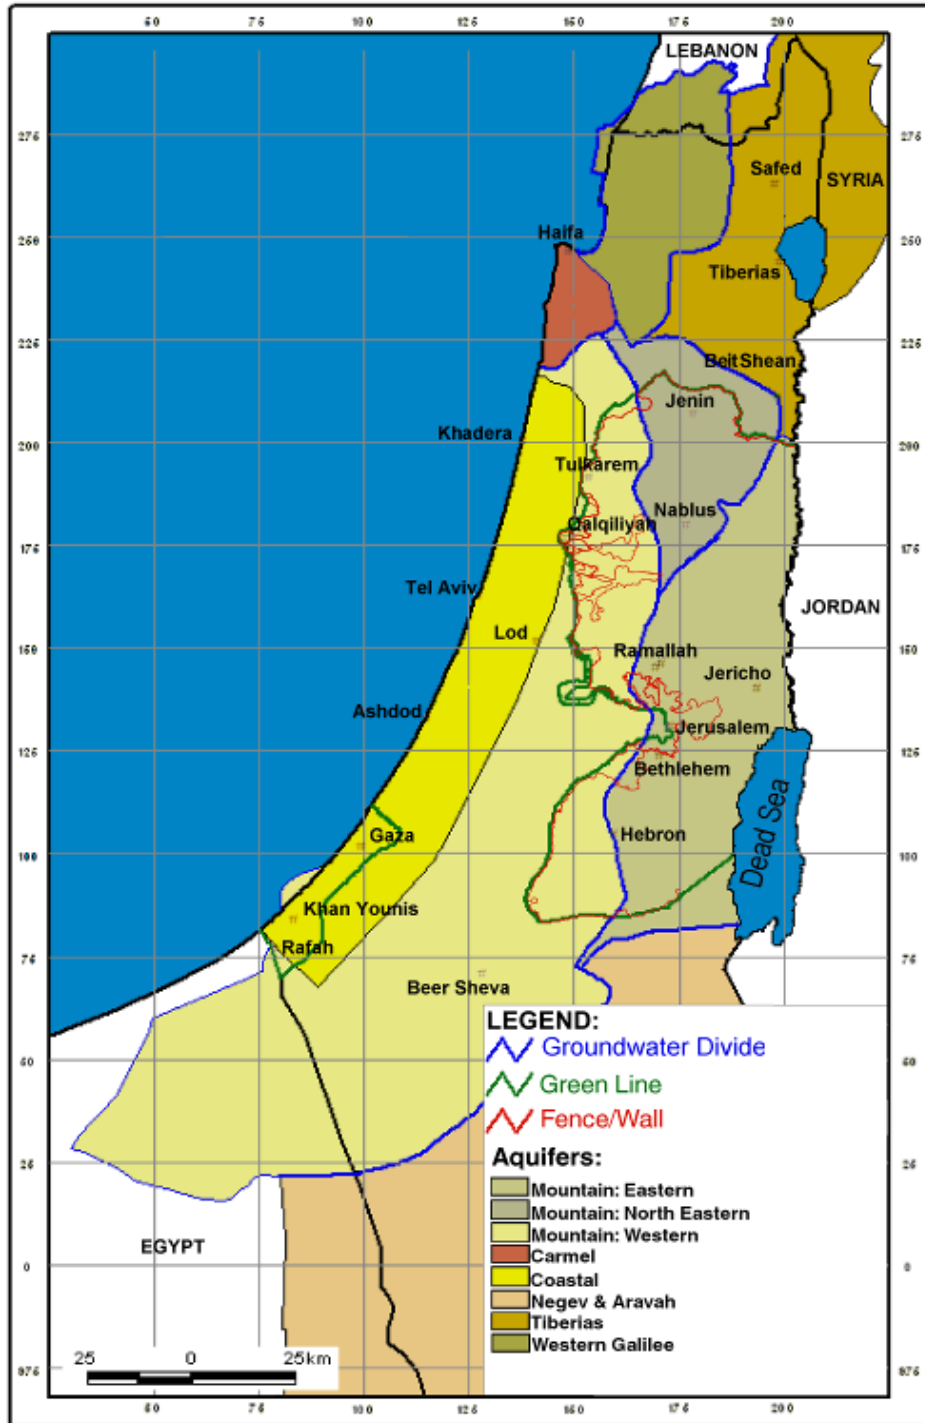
50 75 100 125 150 175 200

275 250 225 200 175 150 125 100 75 50 25 0 975

LEBANON
Safed
SYRIA
Haifa
Tiberias
Beit Shean
Jenin
Khadera
Tulkarem
Nablus
Qalqiliyah
Tel Aviv
JORDAN
Lod
Ramallah
Jericho
Ashdod
Jerusalem
Bethlehem
Dead Sea
Gaza
Hebron
Khan Younis
Rafah
Beer Sheva
EGYPT

LEGEND:
Groundwater Divide
Green Line
Fence/Wall
Aquifers:
Mountain: Eastern
Mountain: North Eastern
Mountain: Western
Carmel
Coastal
Negev & Aravah
Tiberias
Western Galilee

25 0 25km

275 250 225 200 175 150 125 100 75 50 25 0 975

50 75 100 125 150 175 200